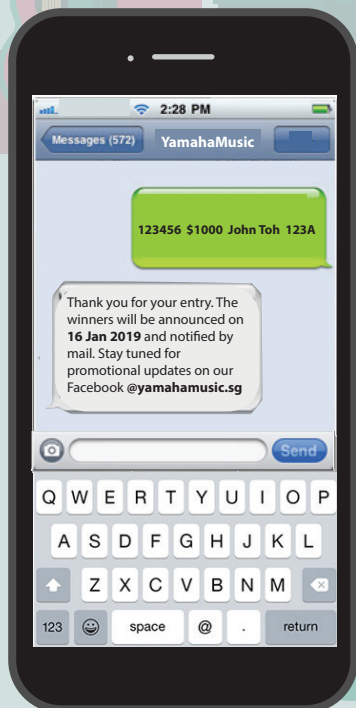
2:28 PM

Messages (572)

YamahaMusic

123456 $1000 John Toh 123A

Thank you for your entry. The winners will be announced on **16 Jan 2019** and notified by mail. Stay tuned for promotional updates on our Facebook **@yamahamusic.sg**

Send

Q W E R T Y U I O P
A S D F G H J K L
Z X C V B N M
123 space @ . return